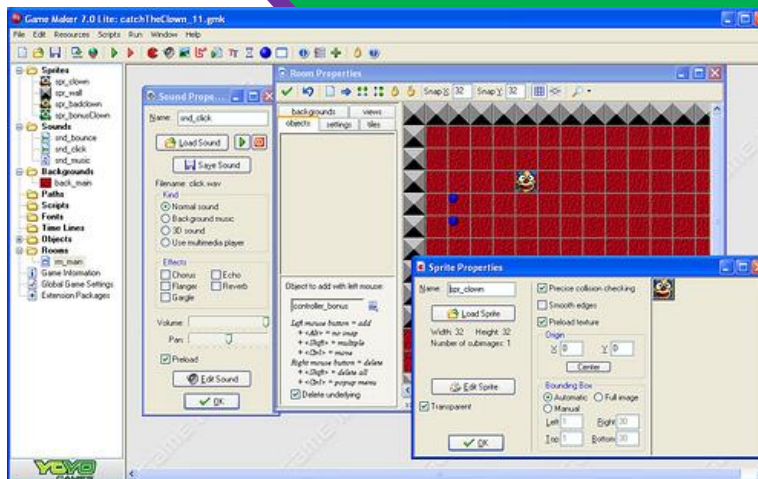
Game Maker 7.0 Lite: catchTheClown_11.gmk

File Edit Resources Scripts Run Window Help

Sprites
spr_clown
spr_wall
spr_badclown
spr_bonusClown
Sounds
snd_bounce
snd_click
snd_music
Backgrounds
back_main
Paths
Scripts
Fonts
Time Lines
Objects
Rooms
rm_main
Game Information
Global Game Settings
Extension Packages

Sound Prope...
Name: snd_click
Load Sound
Save Sound
Filename: click.wav
Kind
Normal sound
Background music
3D sound
Use multimedia player
Effects
Chorus
Echo
Flanger
Reverb
Gargle
Volume:
Pan:
Preload
Edit Sound
OK

Room Properties
Snap X: 32 Snap Y: 32
backgrounds views
objects settings tiles
Object to add with left mouse:
controller_bonus
Left mouse button = add
+ <Alt> = no snap
+ <Shift> = multiple
+ <Ctrl> = move
Right mouse button = delete
+ <Shift> = delete all
+ <Ctrl> = popup menu
Delete underlying

Sprite Properties
Name: spr_clown
Load Sprite
Width: 32 Height: 32
Number of subimages: 1
Edit Sprite
Transparent
OK
Precise collision checking
Smooth edges
Preload texture
Origin
X 0 Y 0
Center
Bounding Box
Automatic Full image
Manual
Left 1 Right 30
Top 1 Bottom 30

YOYO GAMES